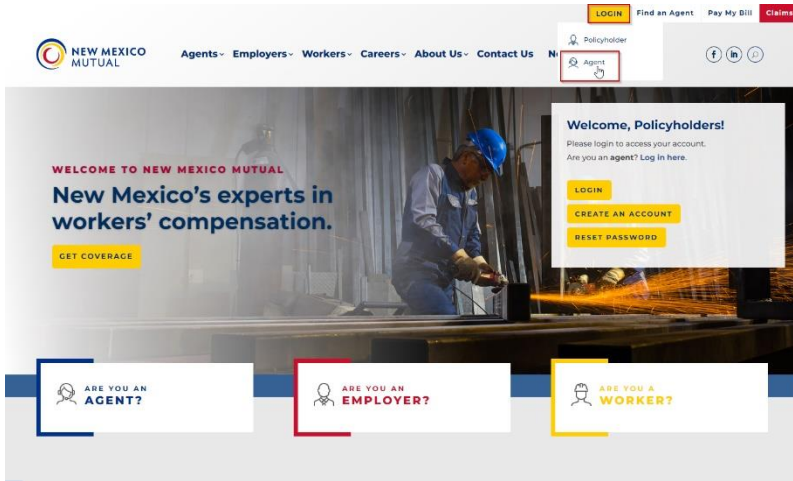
LOGIN Find an Agent Pay My Bill Claims

NEW MEXICO MUTUAL

Agents Employers Workers Careers About Us Contact Us N

Policyholder
Agent

WELCOME TO NEW MEXICO MUTUAL

New Mexico's experts in workers' compensation.

GET COVERAGE

Welcome, Policyholders!

Please login to access your account.

Are you an agent? Log in here.

LOGIN

CREATE AN ACCOUNT

RESET PASSWORD

ARE YOU AN AGENT?

ARE YOU AN EMPLOYER?

ARE YOU A WORKER?